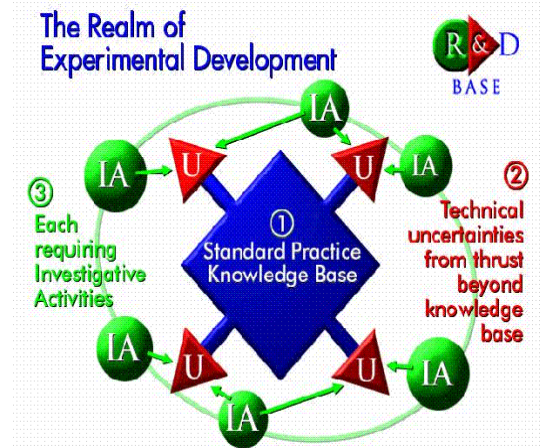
The Realm of Experimental Development

R & D BASE

IA

IA

U

U

IA

③ Each requiring Investigative Activities

① Standard Practice Knowledge Base

② Technical uncertainties from thrust beyond knowledge base

IA

U

U

IA

IA